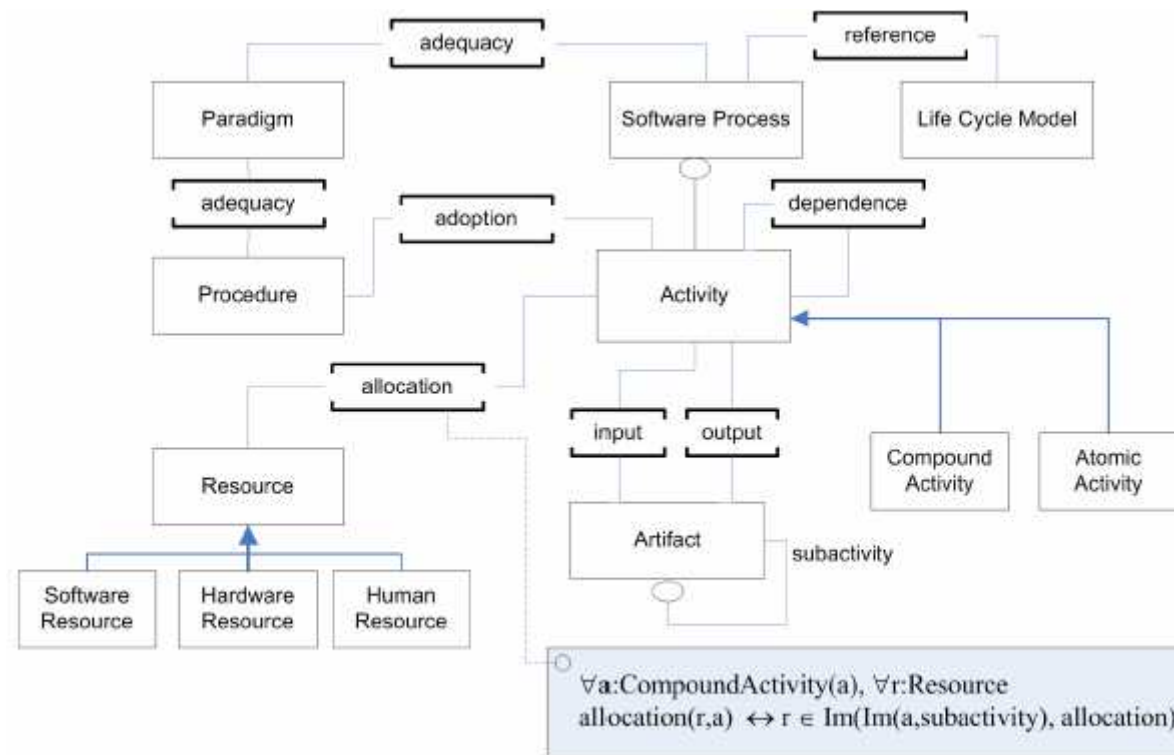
adequacy

reference

Paradigm

Software Process

Life Cycle Model

adequacy

adoption

dependence

Procedure

Activity

allocation

input

output

Compound Activity

Atomic Activity

Resource

Artifact

subactivity

Software Resource

Hardware Resource

Human Resource

$\forall$a:CompoundActivity(a), $\forall$r:Resource allocation(r,a) $\leftrightarrow$ r $\in$ Im(Im(a,subactivity), allocation)